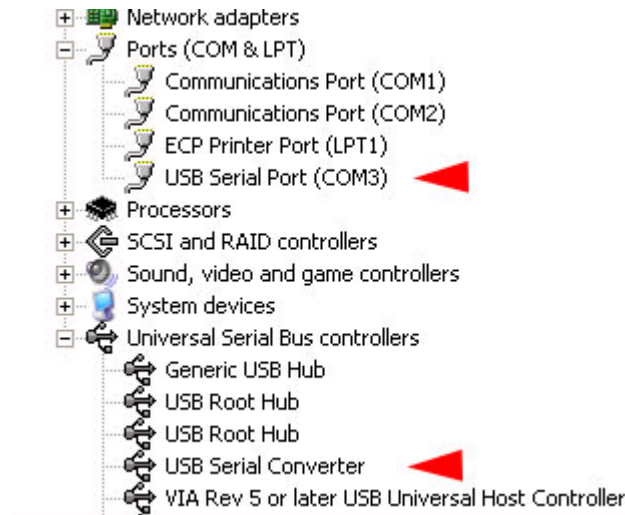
Network adapters
Ports (COM & LPT)
Communications Port (COM1)
Communications Port (COM2)
ECP Printer Port (LPT1)
USB Serial Port (COM3)
Processors
SCSI and RAID controllers
Sound, video and game controllers
System devices
Universal Serial Bus controllers
Generic USB Hub
USB Root Hub
USB Root Hub
USB Serial Converter
VIA Rev 5 or later USB Universal Host Controller